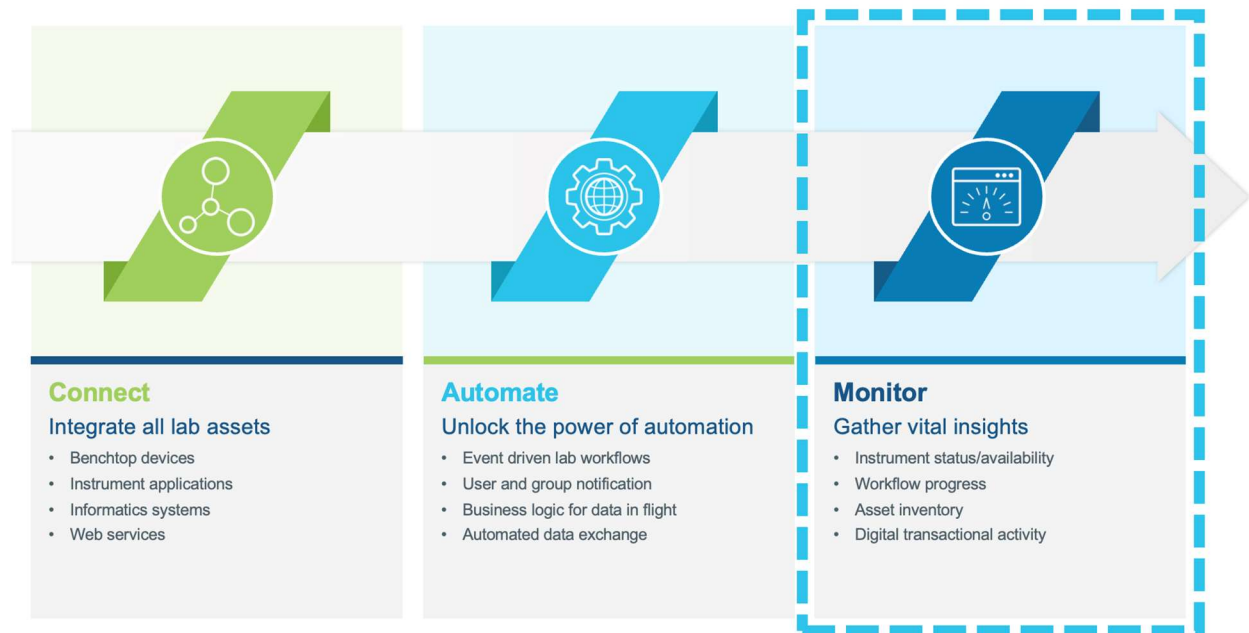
Connect
Integrate all lab assets
• Benchtop devices
• Instrument applications
• Informatics systems
• Web services

Automate
Unlock the power of automation
• Event driven lab workflows
• User and group notification
• Business logic for data in flight
• Automated data exchange

Monitor
Gather vital insights
• Instrument status/availability
• Workflow progress
• Asset inventory
• Digital transactional activity